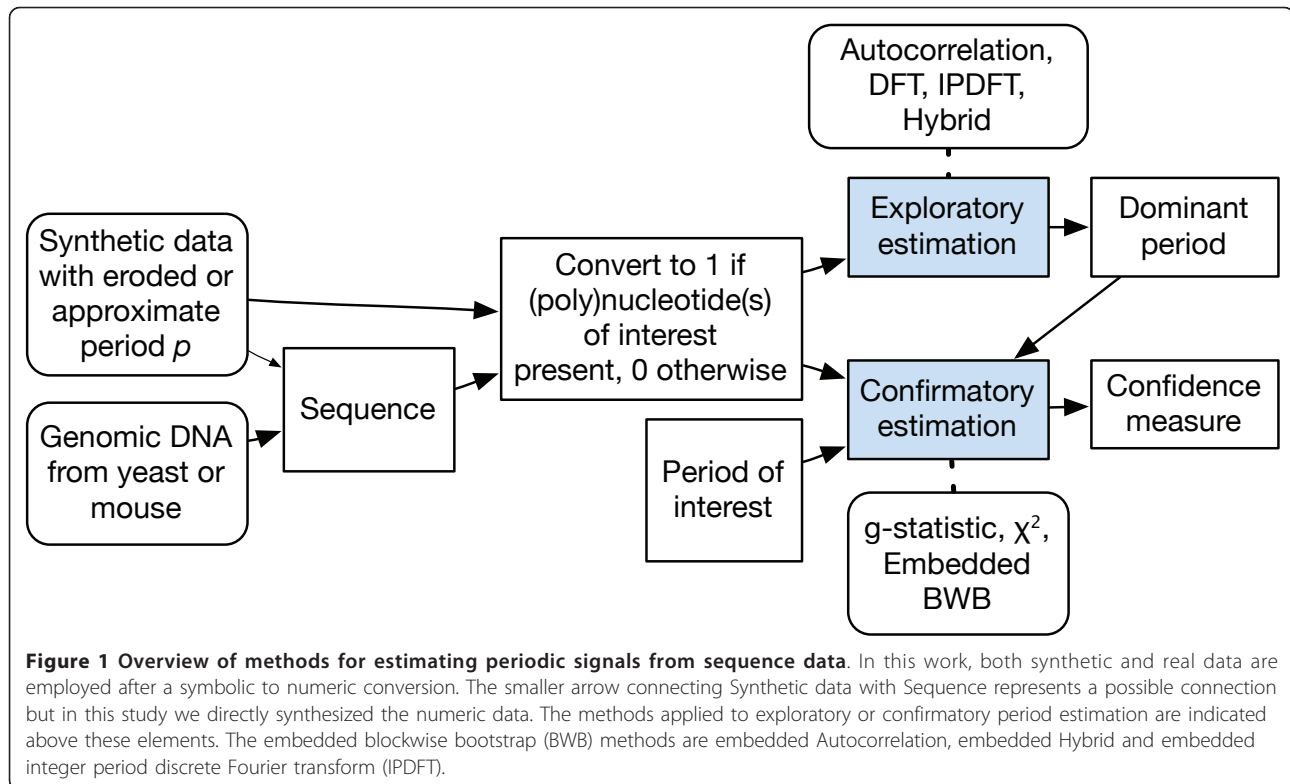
Autocorrelation, DFT, IPDFT, Hybrid

Synthetic data with eroded or approximate period $p$

Convert to 1 if (poly)nucleotide(s) of interest present, 0 otherwise

Exploratory estimation

Dominant period

Sequence

Genomic DNA from yeast or mouse

Period of interest

Confirmatory estimation

Confidence measure

g-statistic, $\chi^2$, Embedded BWB

**Figure 1 Overview of methods for estimating periodic signals from sequence data**. In this work, both synthetic and real data are employed after a symbolic to numeric conversion. The smaller arrow connecting Synthetic data with Sequence represents a possible connection but in this study we directly synthesized the numeric data. The methods applied to exploratory or confirmatory period estimation are indicated above these elements. The embedded blockwise bootstrap (BWB) methods are embedded Autocorrelation, embedded Hybrid and embedded integer period discrete Fourier transform (IPDFT).